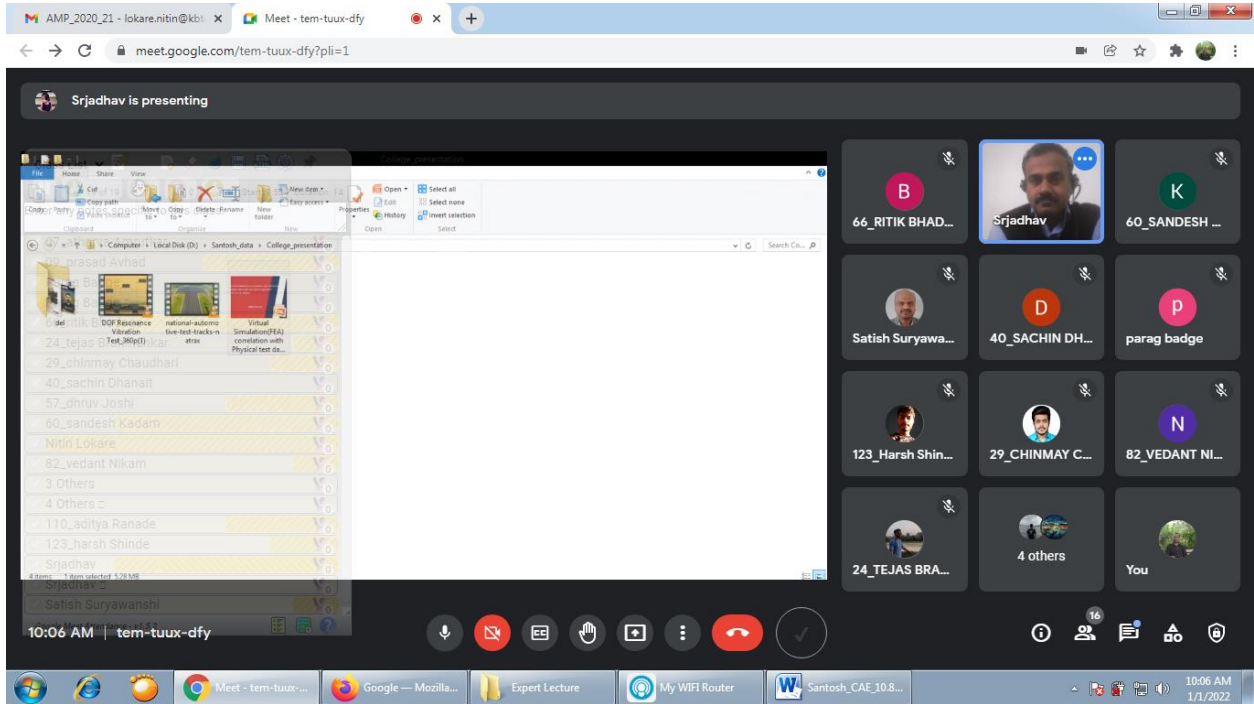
AMP_2020_21 - lokare.nitin@kbt ×
Meet - tem-tuux-dfy ×
+
meet.google.com/tem-tuux-dfy?pli=1

Srjadhav is presenting

File Home Share View
Cut
Copy path
Paste shortcut
Move to
Copy to
Delete
Rename
New folder
New item
Easy access
Properties
Open
Edit
History
Select all
Select none
Invert selection
Clipboard
Organize
New
Open
Select
Computer › Local Disk (D:) › Santosh_data › College_presentation
Search Co...
del
DOF Resonance Vibration Test_360p(1)
national-automotive-test-tracks-natrax
Virtual Simulation(FEA) corelation with Physical test da...
4 items 1 item selected 5.28 MB

prasad Avhad
Ritik B
24_tejas B
29_chinmay Chaudhari
40_sachin Dhanait
57_dhruv Joshi
60_sandesh Kadam
Nitin Lokare
82_vedant Nikam
3 Others
4 Others
110_aditya Ranade
123_harsh Shinde
Srjadhav
Srjadhav
Satish Suryawanshi

66_RITIK BHAD...
Srjadhav
60_SANDESH ...
Satish Suryawa...
40_SACHIN DH...
parag badge
123_Harsh Shin...
29_CHINMAY C...
82_VEDANT NI...
24_TEJAS BRA...
4 others
You

10:06 AM | tem-tuux-dfy
16

Meet - tem-tuux-...
Google — Mozilla...
Expert Lecture
My WIFI Router
Santosh_CAE_10.8...
10:06 AM
1/1/2022